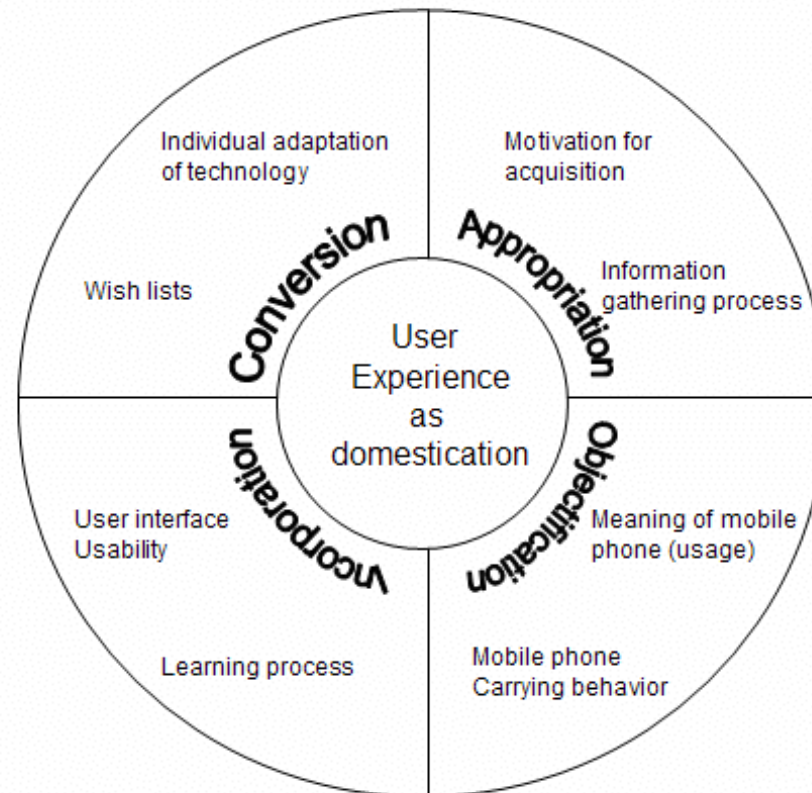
Individual adaptation of technology

Wish lists

Conversion

Motivation for acquisition

Appropriation

Information gathering process

User Experience as domestication

Incorporation

User interface
Usability

Learning process

Objectification

Meaning of mobile phone (usage)

Mobile phone
Carrying behavior